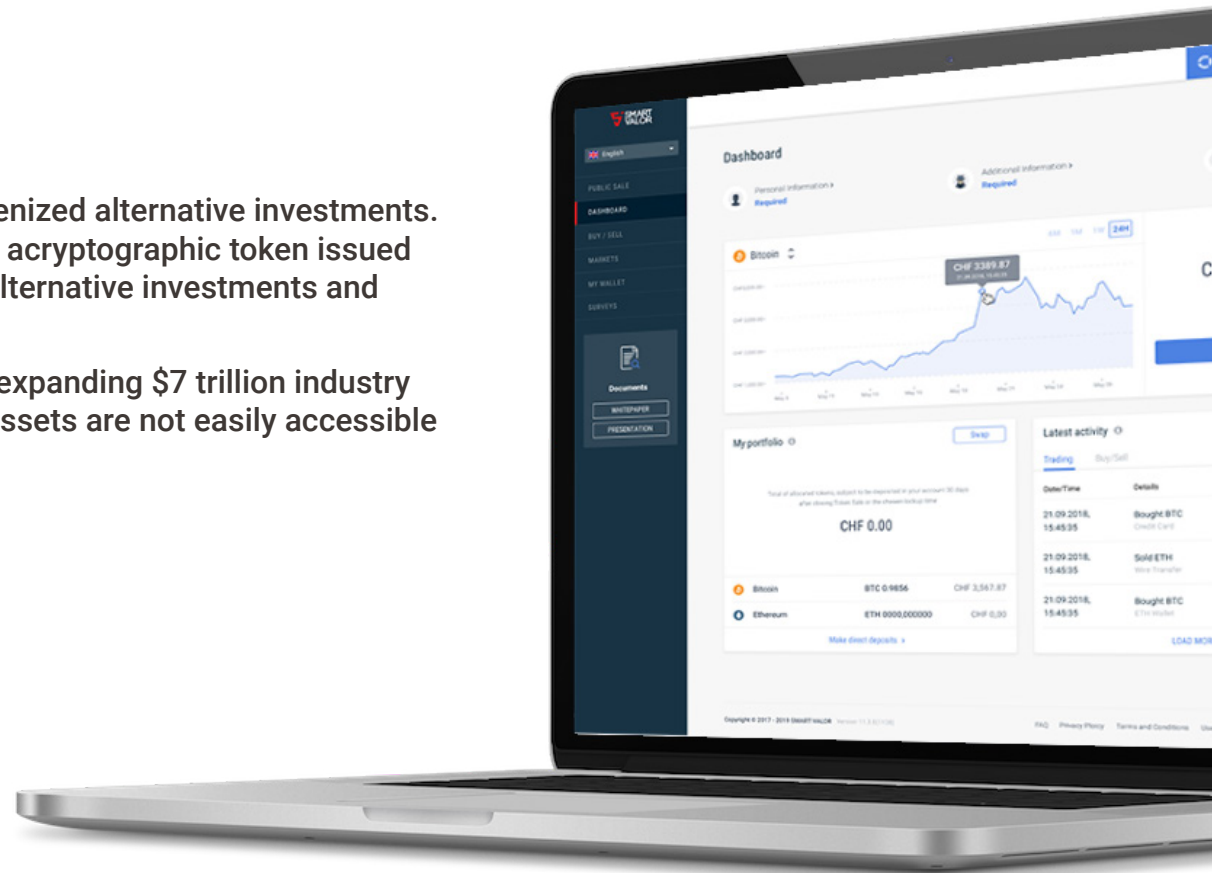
enized alternative investments. acryptographic token issued lternative investments and

expanding $7 trillion industry ssets are not easily accessible

SMART VALOR

English

PUBLIC SALE
DASHBOARD
BUY / SELL
MARKETS
MY WALLET
SURVEYS

Documents
WHITEPAPER
PRESENTATION

Dashboard

Personal information >
Required

Additional information >
Required

Bitcoin

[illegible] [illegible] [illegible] 24H

CHF 3389.87

C

My portfolio

Swap

CHF 0.00

| Bitcoin | BTC 0.9856 | CHF 3,567.87 |
|---|---|---|
| Ethereum | ETH 0000,000000 | CHF 0,00 |

Make direct deposits >

Latest activity

Trading Buy/Sell

| Date/Time | Details |
|---|---|
| 21.09.2018, 15:45:35 | Bought BTC |
| 21.09.2018, 15:45:35 | Sold ETH |
| 21.09.2018, 15:45:35 | Bought BTC |

LOAD MOR

Copyright © 2017 - 2019 SMART VALOR

FAQ Privacy Policy Terms and Conditions